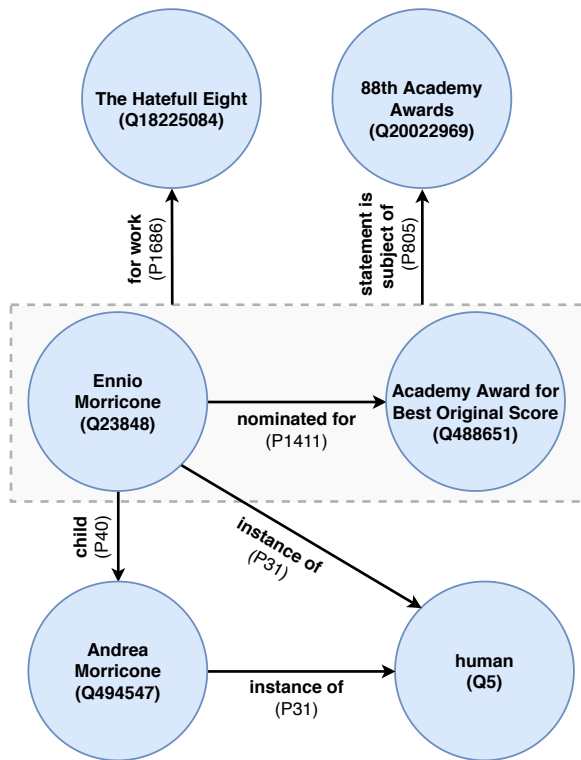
The Hatefull Eight (Q18225084)

88th Academy Awards (Q20022969)

for work (P1686)

statement is subject of (P805)

Ennio Morricone (Q23848)

nominated for (P1411)

Academy Award for Best Original Score (Q488651)

child (P40)

instance of (P31)

Andrea Morricone (Q494547)

instance of (P31)

human (Q5)